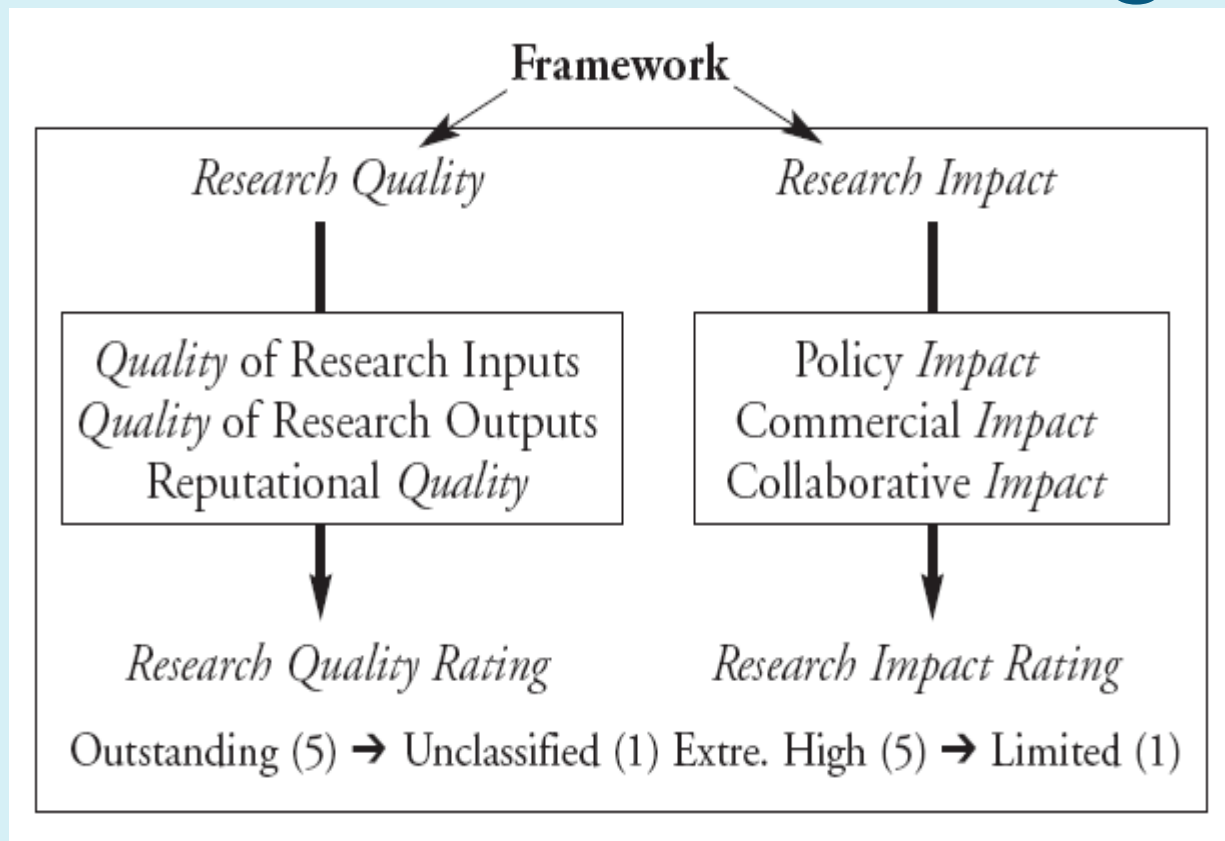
Framework

Research Quality

Research Impact

Quality of Research Inputs
Quality of Research Outputs
Reputational Quality

Policy Impact
Commercial Impact
Collaborative Impact

Research Quality Rating

Research Impact Rating

Outstanding (5) ➔ Unclassified (1) Extre. High (5) ➔ Limited (1)